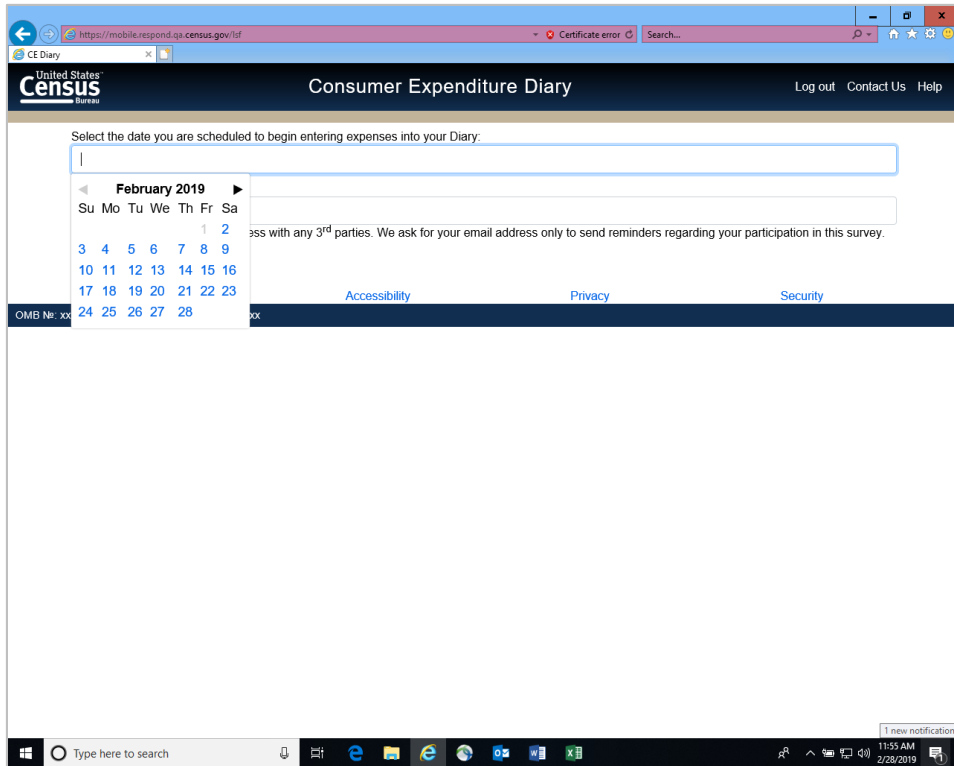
https://mobile.respond.qa.census.gov/lsf
Certificate error
Search...
CE Diary

United States Census Bureau
Consumer Expenditure Diary
Log out Contact Us Help

Select the date you are scheduled to begin entering expenses into your Diary:

February 2019

| Su | Mo | Tu | We | Th | Fr | Sa |
|---|---|---|---|---|---|---|
| | | | | | 1 | 2 |
| 3 | 4 | 5 | 6 | 7 | 8 | 9 |
| 10 | 11 | 12 | 13 | 14 | 15 | 16 |
| 17 | 18 | 19 | 20 | 21 | 22 | 23 |
| 24 | 25 | 26 | 27 | 28 | | |

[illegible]ess with any 3$^{rd}$ parties. We ask for your email address only to send reminders regarding your participation in this survey.

Accessibility Privacy Security

OMB №: xx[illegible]xx

Type here to search
1 new notification
11:55 AM
2/28/2019